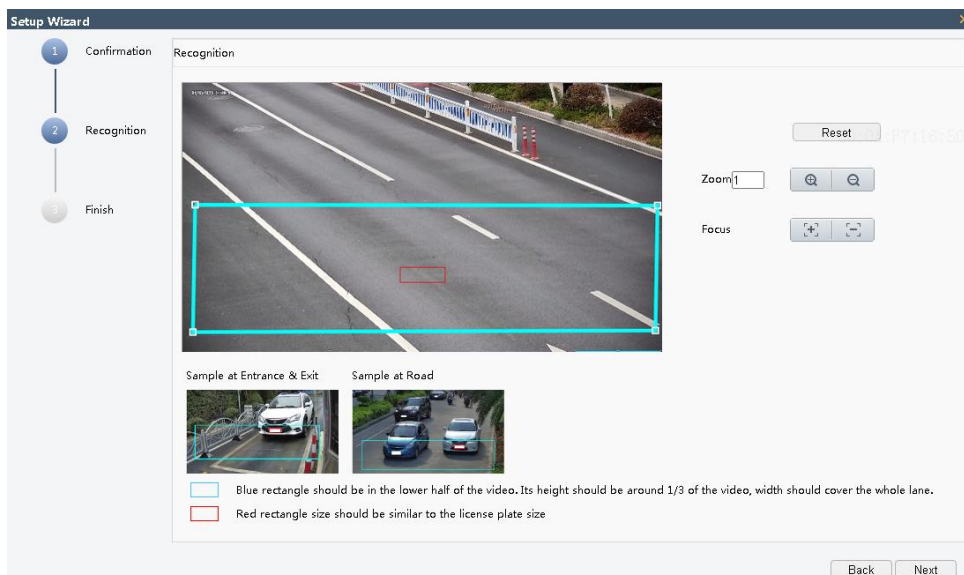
Setup Wizard

1 Confirmation

2 Recognition

3 Finish

Recognition

Reset

Zoom 1

Focus

Sample at Entrance & Exit

Sample at Road

Blue rectangle should be in the lower half of the video. Its height should be around 1/3 of the video, width should cover the whole lane.

Red rectangle size should be similar to the license plate size

Back

Next